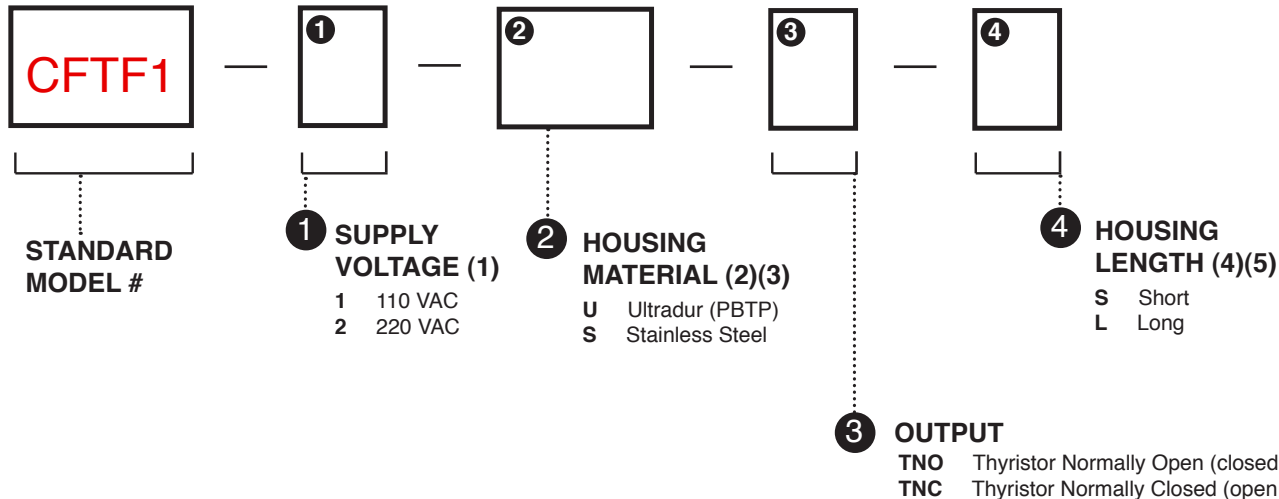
CFTF1 — 1 — 2 — 3 — 4

STANDARD MODEL #

1 SUPPLY VOLTAGE (1)
1 110 VAC
2 220 VAC

2 HOUSING MATERIAL (2)(3)
U Ultradur (PBTP)
S Stainless Steel

3 OUTPUT
TNO Thyristor Normally Open (closed
TNC Thyristor Normally Closed (open

4 HOUSING LENGTH (4)(5)
S Short
L Long